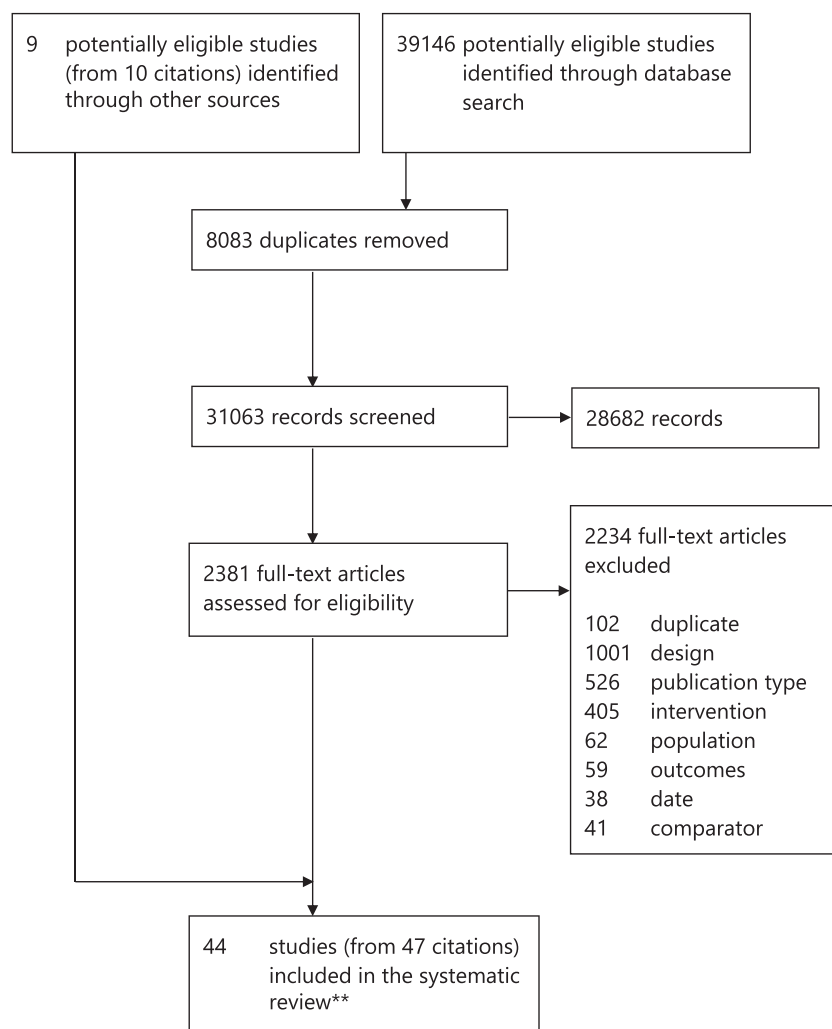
9 potentially eligible studies (from 10 citations) identified through other sources

39146 potentially eligible studies identified through database search

8083 duplicates removed

31063 records screened

28682 records

2381 full-text articles assessed for eligibility

2234 full-text articles excluded

102 duplicate
1001 design
526 publication type
405 intervention
62 population
59 outcomes
38 date
41 comparator

44 studies (from 47 citations) included in the systematic review**